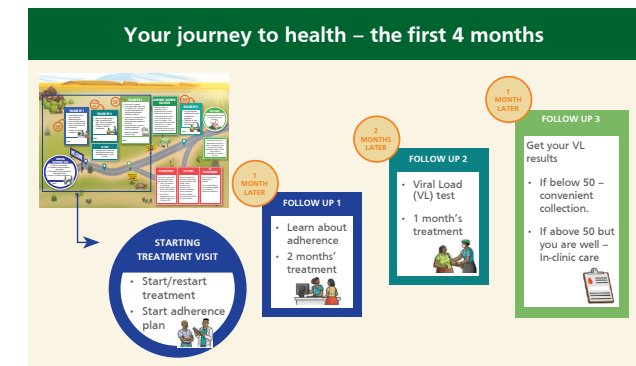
Your journey to health – the first 4 months

STARTING TREATMENT VISIT

- Start/restart treatment
- Start adherence plan

1 MONTH LATER

FOLLOW UP 1

- Learn about adherence
- 2 months' treatment

2 MONTHS LATER

FOLLOW UP 2

- Viral Load (VL) test
- 1 month's treatment

1 MONTH LATER

FOLLOW UP 3

Get your VL results

- If below 50 – convenient collection.
- If above 50 but you are well – In-clinic care